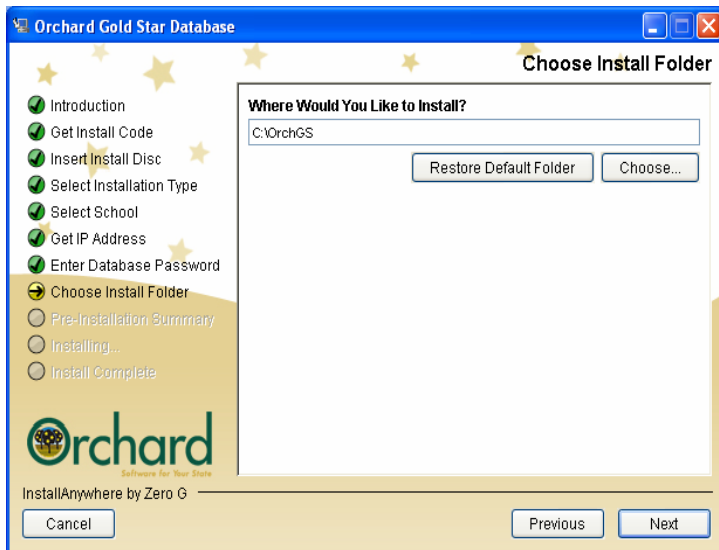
Orchard Gold Star Database

Choose Install Folder

Introduction
Get Install Code
Insert Install Disc
Select Installation Type
Select School
Get IP Address
Enter Database Password
Choose Install Folder
Pre-Installation Summary
Installing...
Install Complete

Orchard
Software for Your State

Where Would You Like to Install?

C:\OrchGS

Restore Default Folder

Choose...

InstallAnywhere by Zero G

Cancel

Previous

Next